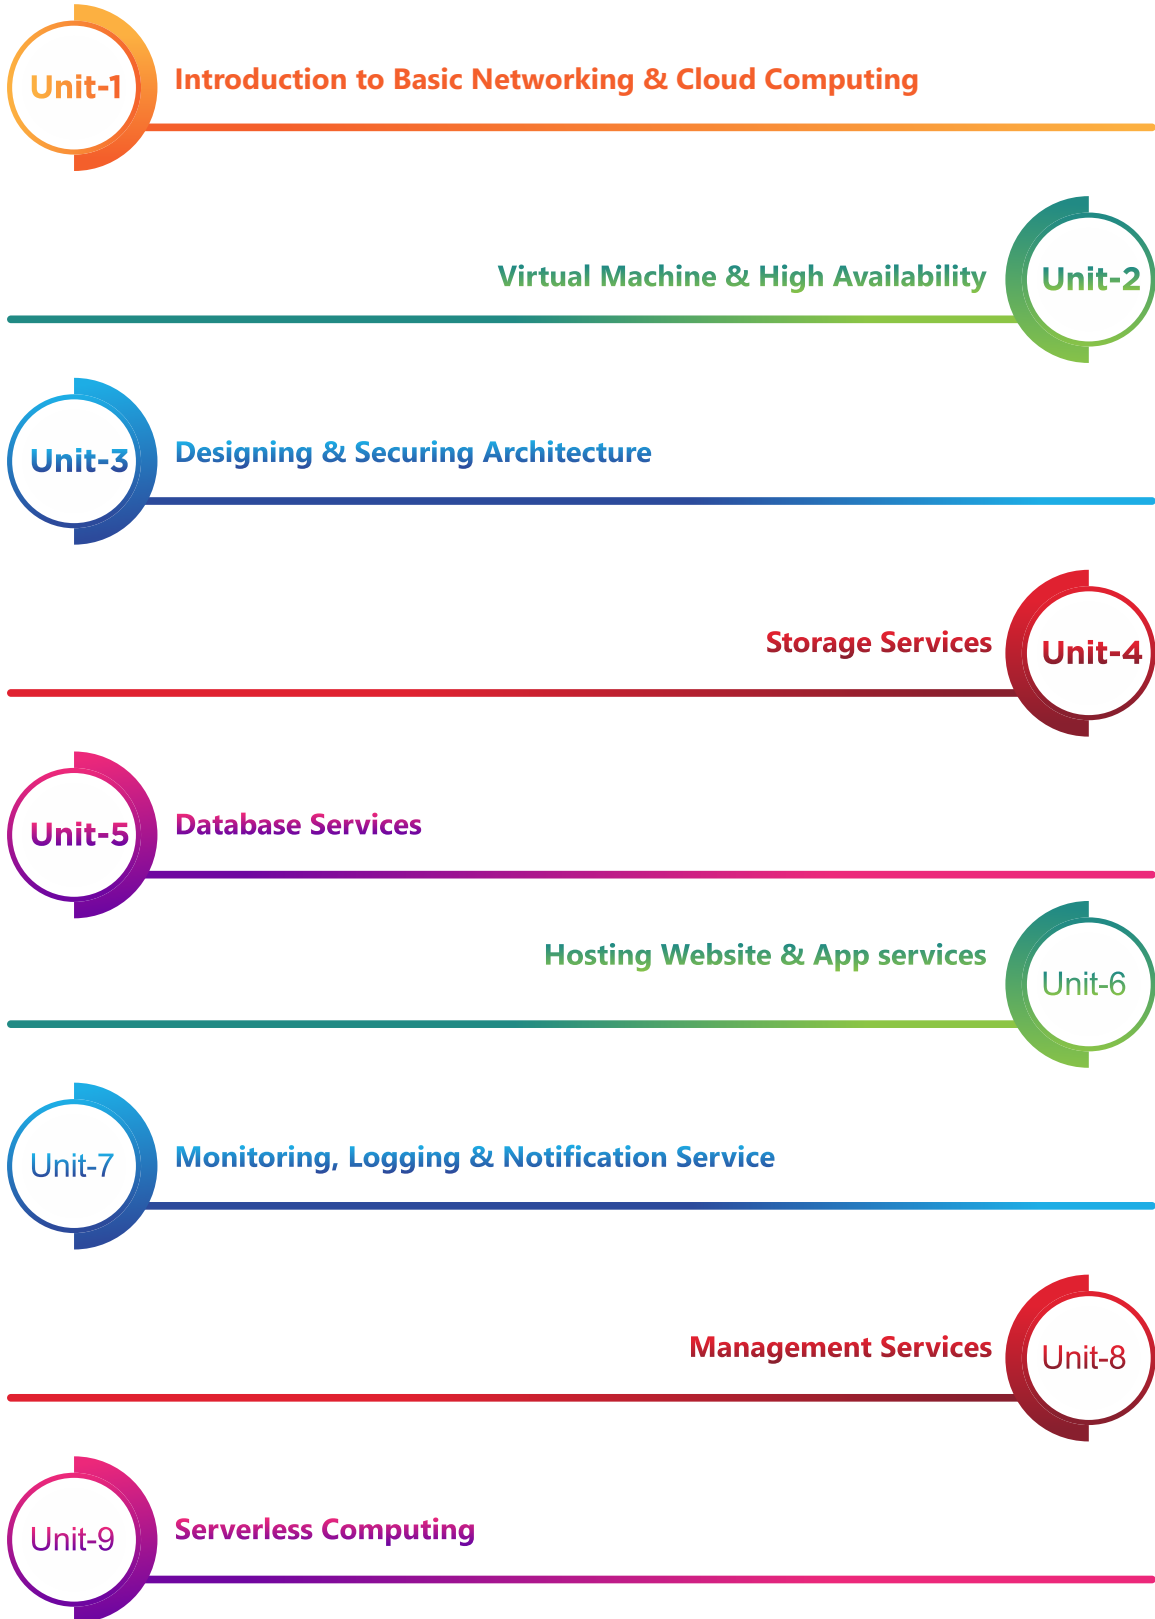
Unit-1
Introduction to Basic Networking & Cloud Computing

Virtual Machine & High Availability
Unit-2

Unit-3
Designing & Securing Architecture

Storage Services
Unit-4

Unit-5
Database Services

Hosting Website & App services
Unit-6

Unit-7
Monitoring, Logging & Notification Service

Management Services
Unit-8

Unit-9
Serverless Computing